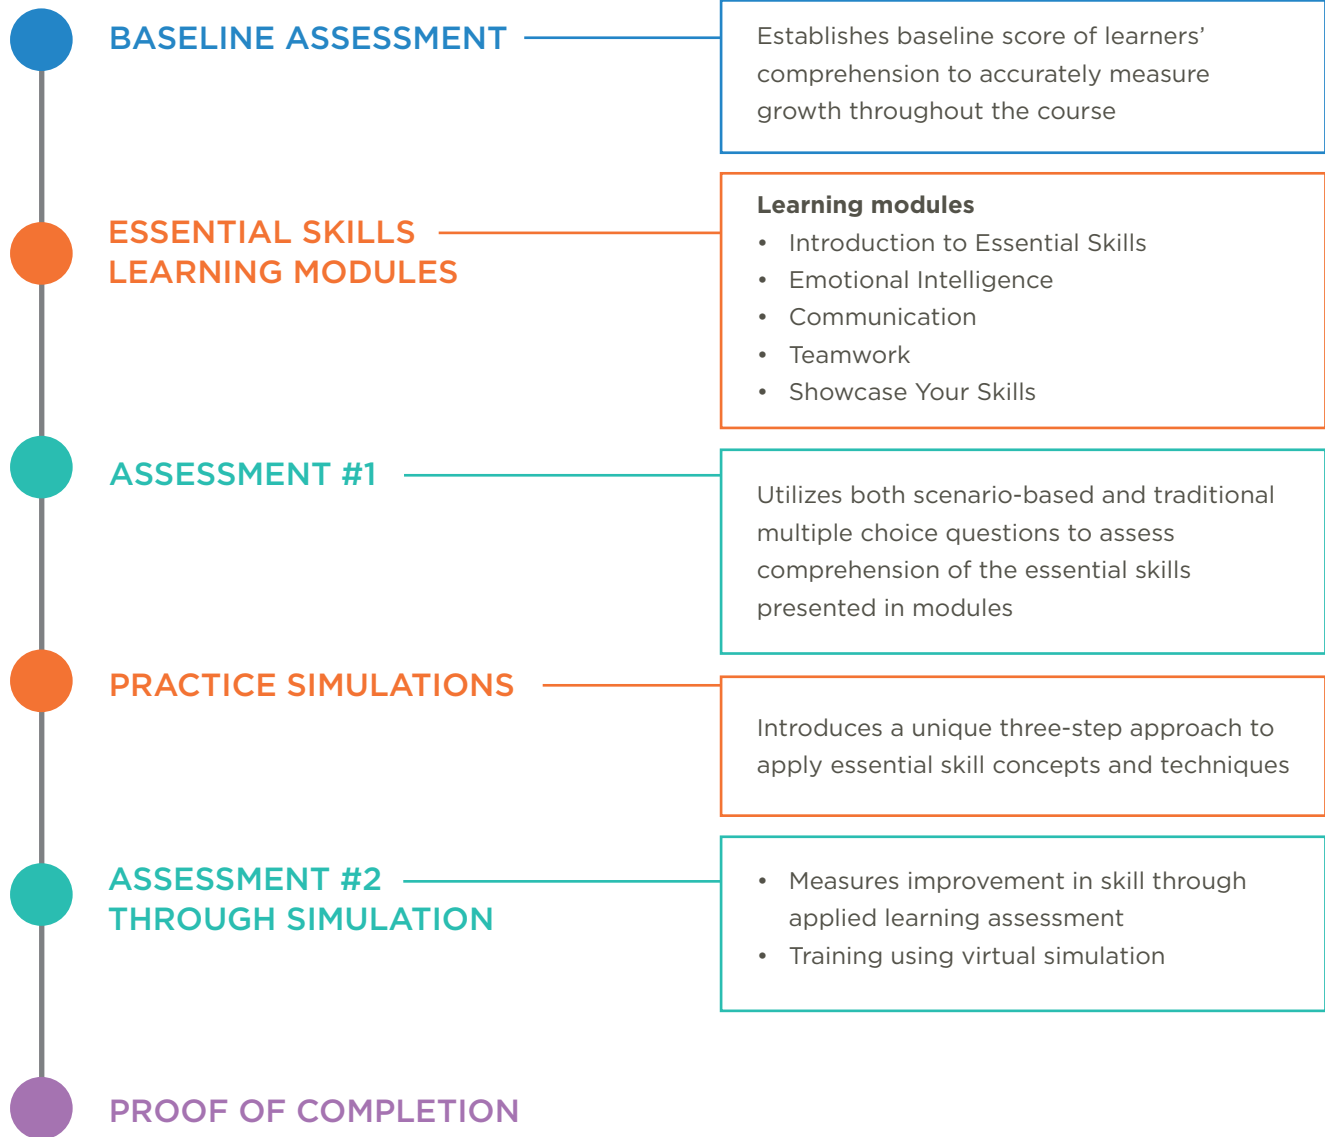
BASELINE ASSESSMENT

Establishes baseline score of learners' comprehension to accurately measure growth throughout the course

ESSENTIAL SKILLS LEARNING MODULES

**Learning modules**
- Introduction to Essential Skills
- Emotional Intelligence
- Communication
- Teamwork
- Showcase Your Skills

ASSESSMENT #1

Utilizes both scenario-based and traditional multiple choice questions to assess comprehension of the essential skills presented in modules

PRACTICE SIMULATIONS

Introduces a unique three-step approach to apply essential skill concepts and techniques

ASSESSMENT #2 THROUGH SIMULATION

- Measures improvement in skill through applied learning assessment
- Training using virtual simulation

PROOF OF COMPLETION